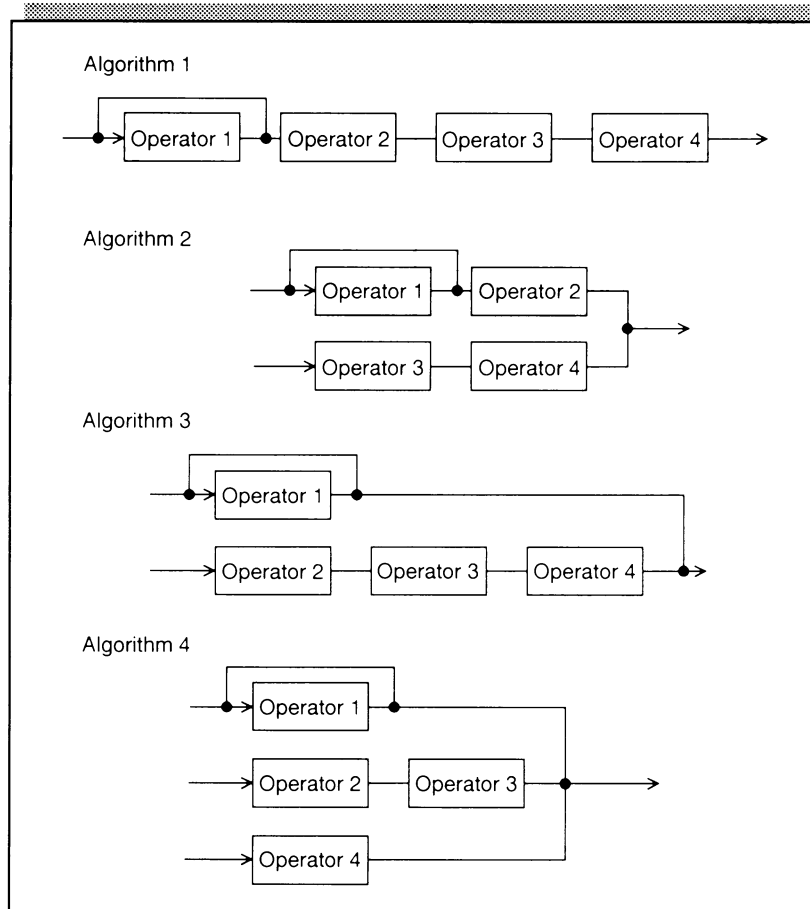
Algorithm 1

Operator 1 Operator 2 Operator 3 Operator 4

Algorithm 2

Operator 1 Operator 2

Operator 3 Operator 4

Algorithm 3

Operator 1

Operator 2 Operator 3 Operator 4

Algorithm 4

Operator 1

Operator 2 Operator 3

Operator 4